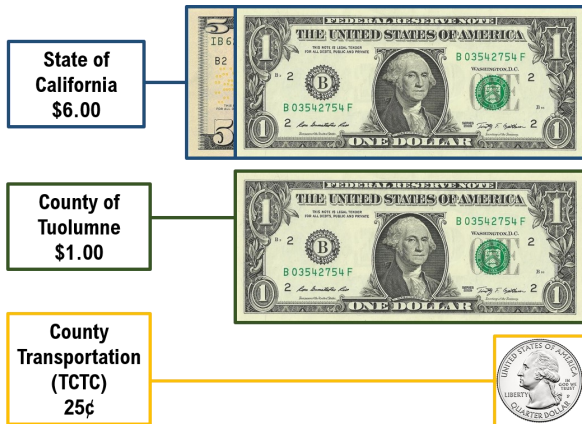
State of California $6.00

FEDERAL RESERVE NOTE
THE UNITED STATES OF AMERICA
THIS NOTE IS LEGAL TENDER FOR ALL DEBTS, PUBLIC AND PRIVATE
B 03542754 F
B 03542754 F
B2
2
B
WASHINGTON, D.C.
ONE DOLLAR
1
5
IB6
B2

County of Tuolumne $1.00

FEDERAL RESERVE NOTE
THE UNITED STATES OF AMERICA
B 03542754 F
B 03542754 F
2
B
ONE DOLLAR
1

County Transportation (TCTC) 25¢

UNITED STATES OF AMERICA
LIBERTY
QUARTER DOLLAR